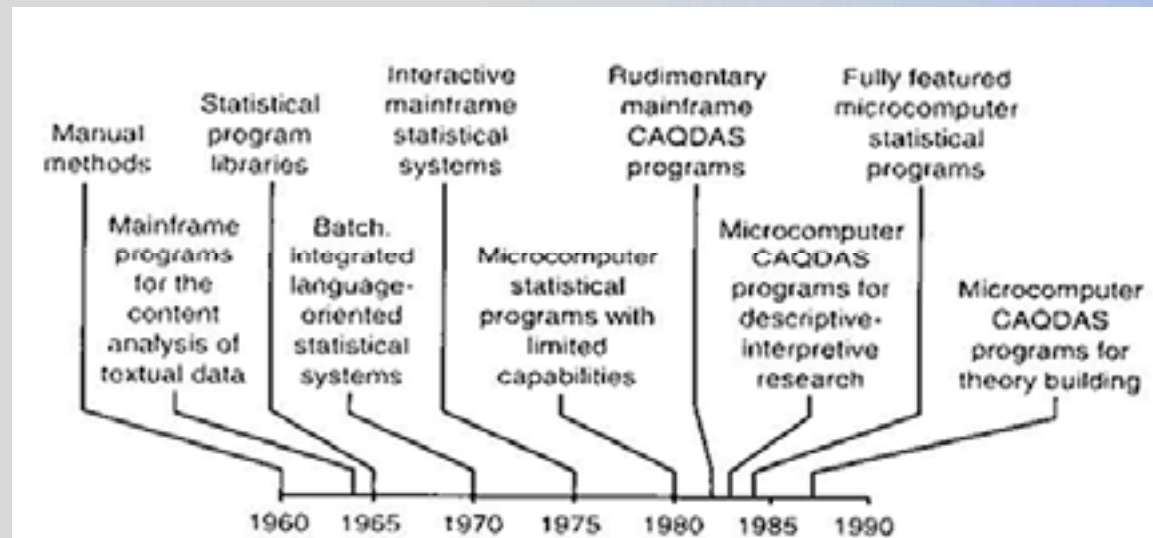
Manual methods

Mainframe programs for the content analysis of textual data

Statistical program libraries

Batch. integrated language-oriented statistical systems

Interactive mainframe statistical systems

Microcomputer statistical programs with limited capabilities

Rudimentary mainframe CAQDAS programs

Microcomputer CAQDAS programs for descriptive-interpretive research

Fully featured microcomputer statistical programs

Microcomputer CAQDAS programs for theory building

1960 1965 1970 1975 1980 1985 1990